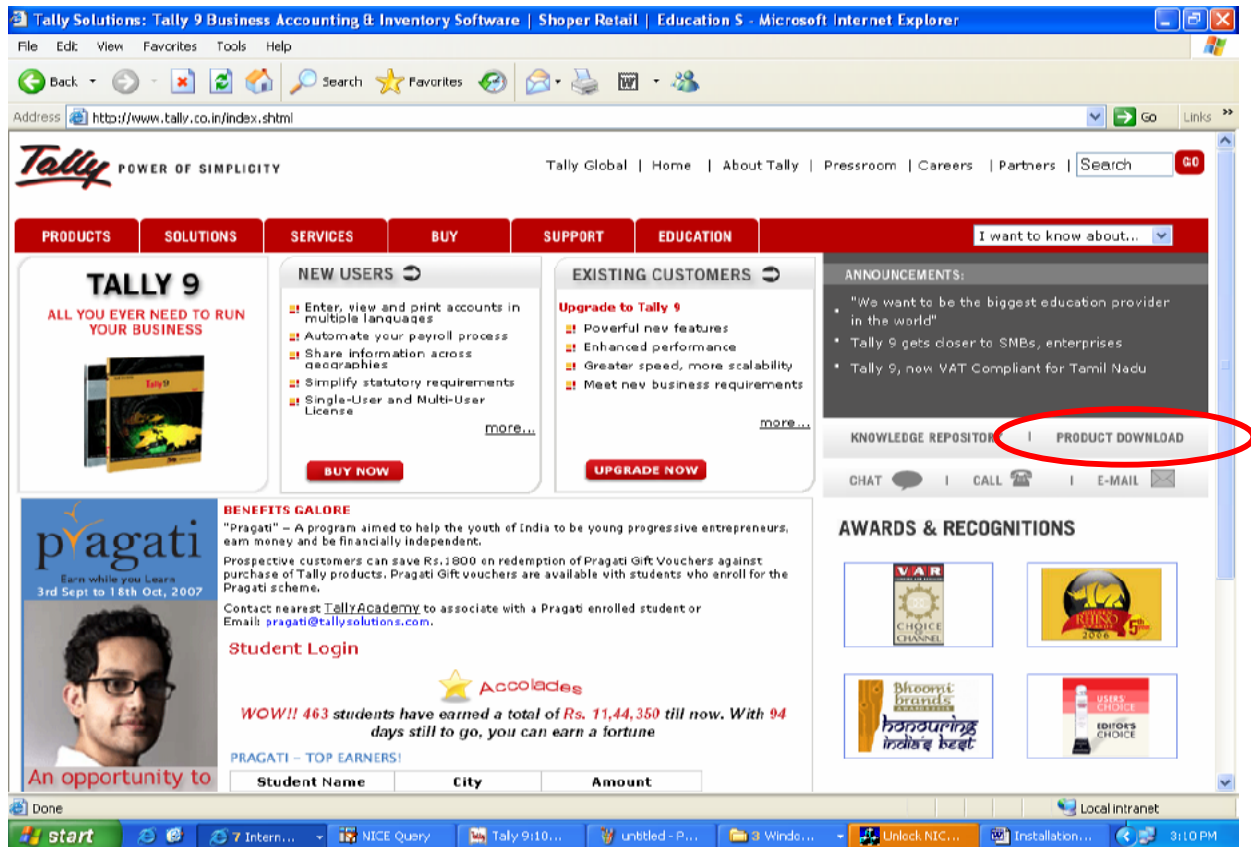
Tally Solutions: Tally 9 Business Accounting & Inventory Software | Shoper Retail | Education S - Microsoft Internet Explorer

File Edit View Favorites Tools Help

Back Search Favorites

Address http://www.tally.co.in/index.shtml Go Links

Tally POWER OF SIMPLICITY

Tally Global | Home | About Tally | Pressroom | Careers | Partners | Search GO

PRODUCTS SOLUTIONS SERVICES BUY SUPPORT EDUCATION

I want to know about...

TALLY 9
ALL YOU EVER NEED TO RUN YOUR BUSINESS

NEW USERS
Enter, view and print accounts in multiple languages
Automate your payroll process
Share information across geographies
Simplify statutory requirements
Single-User and Multi-User License
more...
BUY NOW

EXISTING CUSTOMERS
Upgrade to Tally 9
Powerful new features
Enhanced performance
Greater speed, more scalability
Meet new business requirements
more...
UPGRADE NOW

ANNOUNCEMENTS:
"We want to be the biggest education provider in the world"
Tally 9 gets closer to SMBs, enterprises
Tally 9, now VAT Compliant for Tamil Nadu

KNOWLEDGE REPOSITORY | PRODUCT DOWNLOAD

CHAT | CALL | E-MAIL

pragati
Earn while you Learn
3rd Sept to 18th Oct, 2007
An opportunity to

BENEFITS GALORE
"Pragati" – A program aimed to help the youth of India to be young progressive entrepreneurs, earn money and be financially independent.
Prospective customers can save Rs.1800 on redemption of Pragati Gift Vouchers against purchase of Tally products. Pragati Gift vouchers are available with students who enroll for the Pragati scheme.
Contact nearest TallyAcademy to associate with a Pragati enrolled student or Email: pragati@tallysolutions.com.

Student Login

Accolades
WOW!! 463 students have earned a total of Rs. 11,44,350 till now. With 94 days still to go, you can earn a fortune

PRAGATI – TOP EARNERS!

| Student Name | City | Amount |
|---|---|---|

AWARDS & RECOGNITIONS

VAR CHOICE OF CHANNEL
RHINO 2006 5th
Bhoomi brands honouring india's best
USERS' CHOICE EDITOR'S CHOICE

Done Local intranet

start 7 Intern... NICE Query Taly 9:10... untitled - P... 3 Windo... Unlock NIC... Installation... 3:10 PM